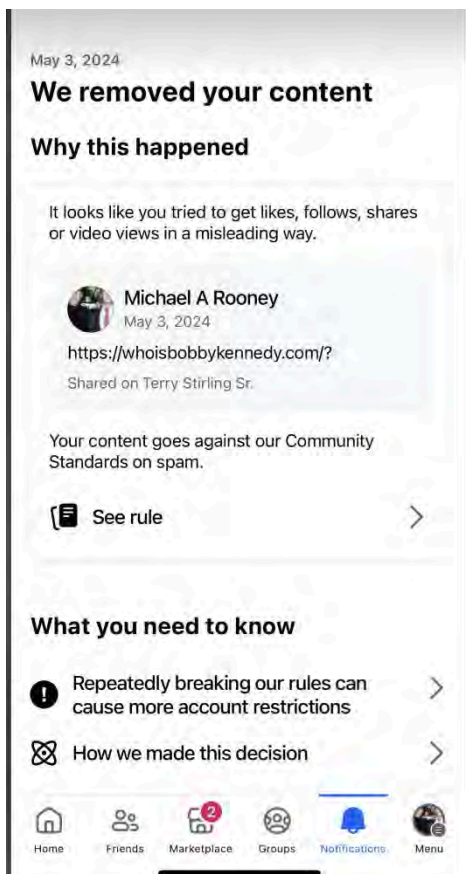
May 3, 2024

We removed your content

Why this happened

It looks like you tried to get likes, follows, shares or video views in a misleading way.

Michael A Rooney
May 3, 2024

https://whoisbobbykennedy.com/?

Shared on Terry Stirling Sr.

Your content goes against our Community Standards on spam.

See rule

What you need to know

Repeatedly breaking our rules can cause more account restrictions

How we made this decision

Home
Friends
2
Marketplace
Groups
Notifications
Menu